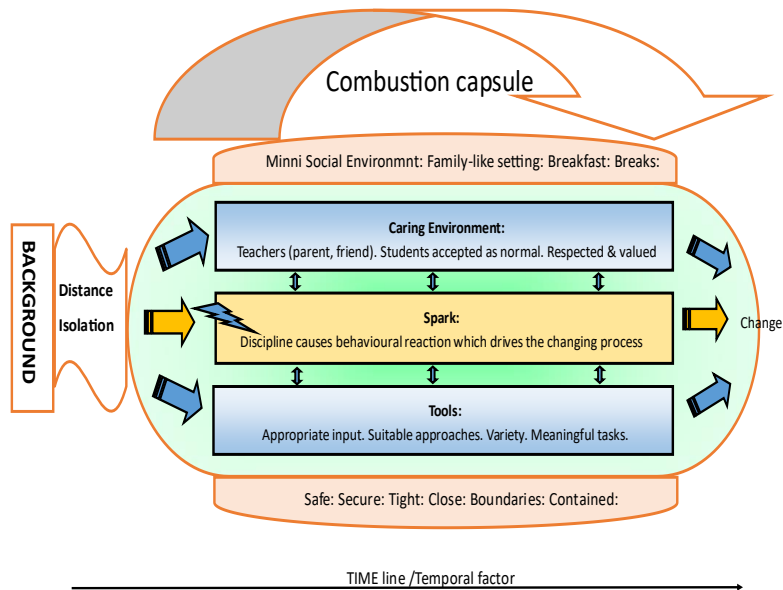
Combustion capsule

Minni Social Environmnt: Family-like setting: Breakfast: Breaks:

BACKGROUND

Distance

Isolation

Caring Environment:
Teachers (parent, friend). Students accepted as normal. Respected & valued

Spark:
Discipline causes behavioural reaction which drives the changing process

Tools:
Appropriate input. Suitable approaches. Variety. Meaningful tasks.

Change

Safe: Secure: Tight: Close: Boundaries: Contained:

TIME line /Temporal factor